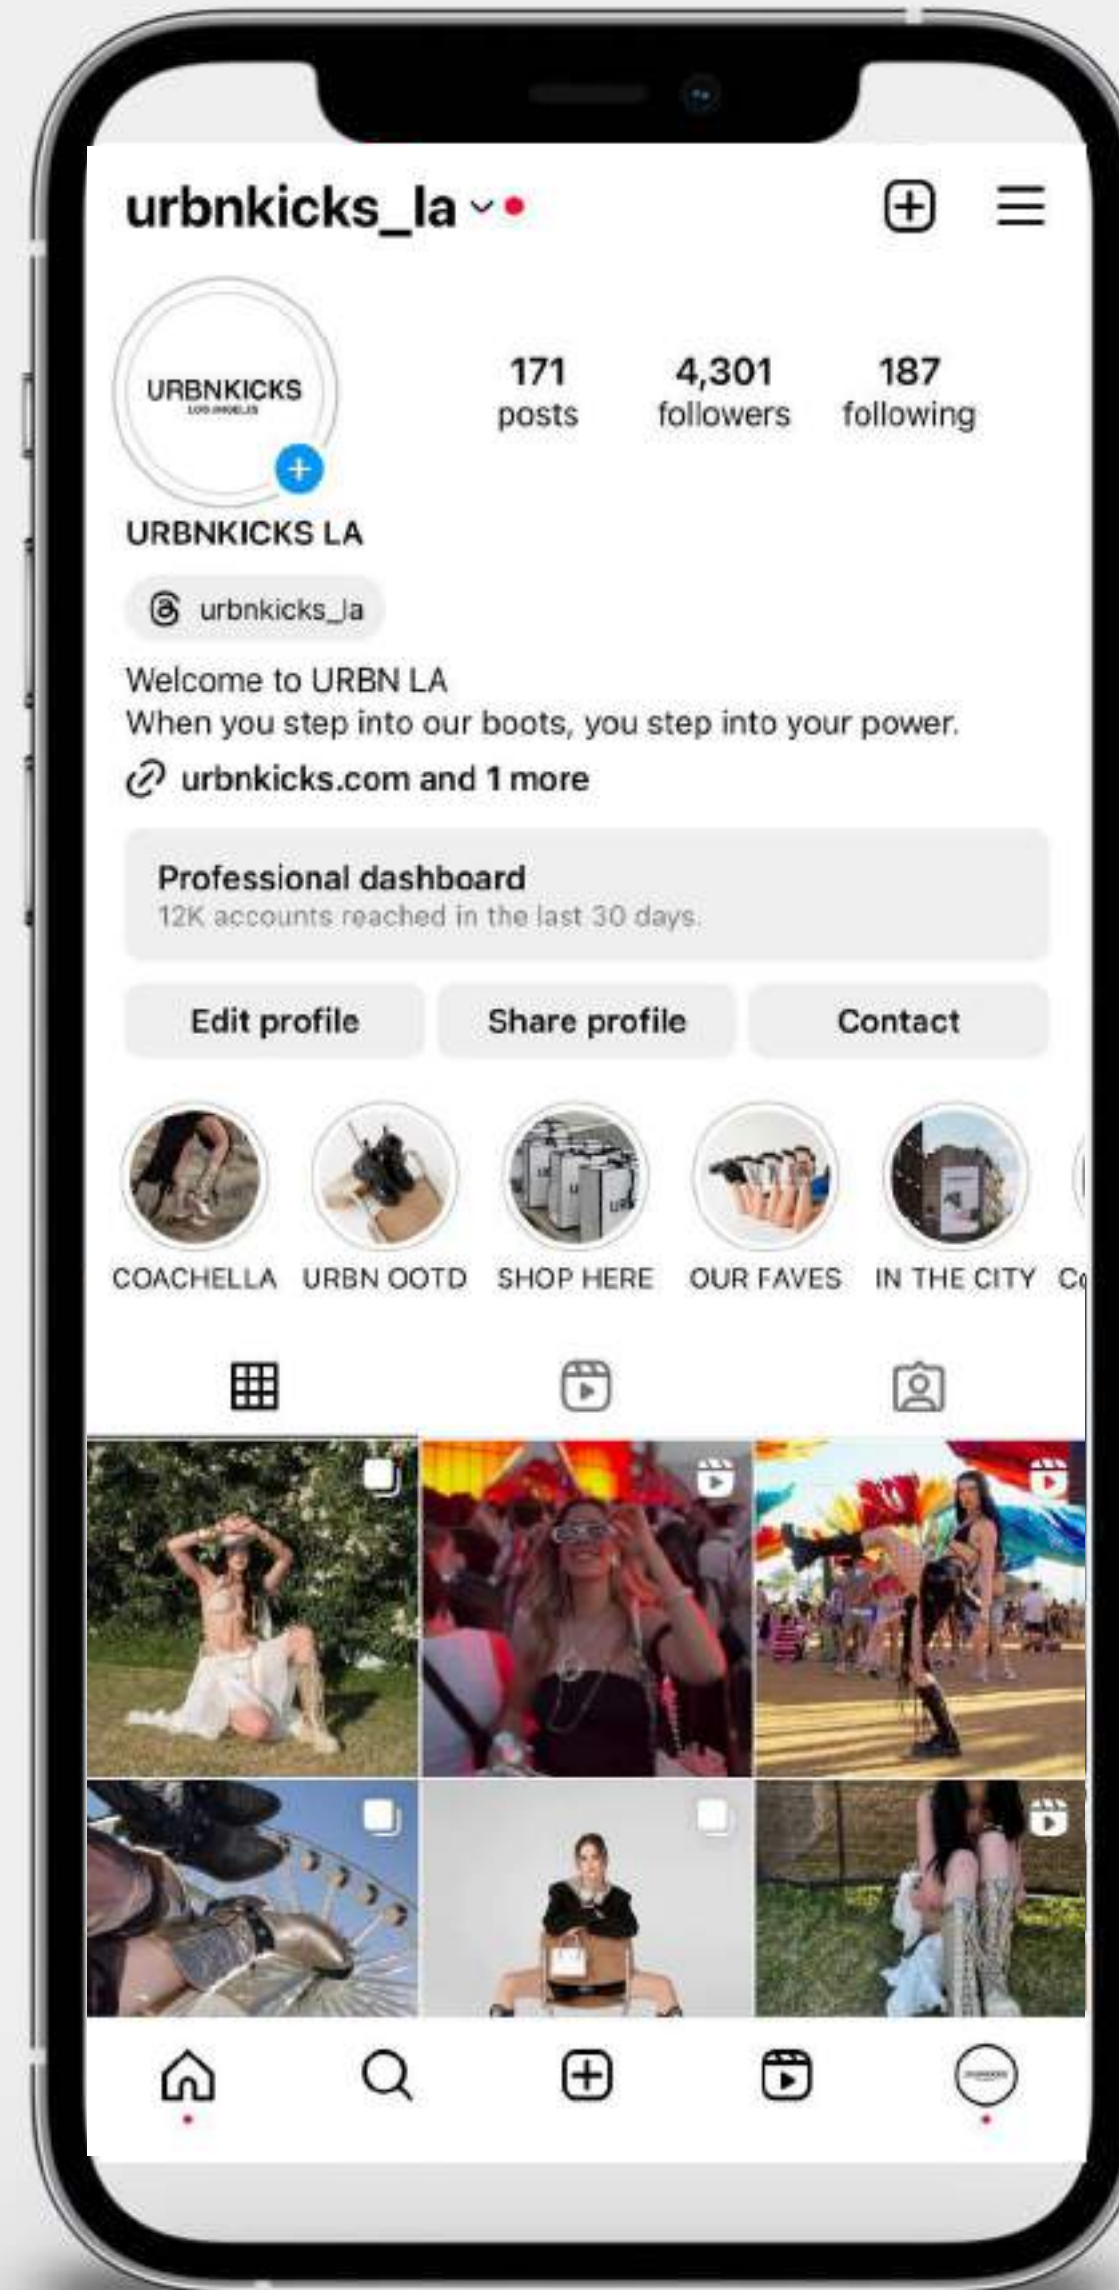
urbnkicks_la

URBNKICKS
LOS ANGELES

171
posts

4,301
followers

187
following

URBNKICKS LA

urbnkicks_la

Welcome to URBN LA
When you step into our boots, you step into your power.

urbnkicks.com and 1 more

Professional dashboard
12K accounts reached in the last 30 days.

Edit profile
Share profile
Contact

COACHELLA
URBN OOTD
SHOP HERE
OUR FAVES
IN THE CITY
C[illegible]